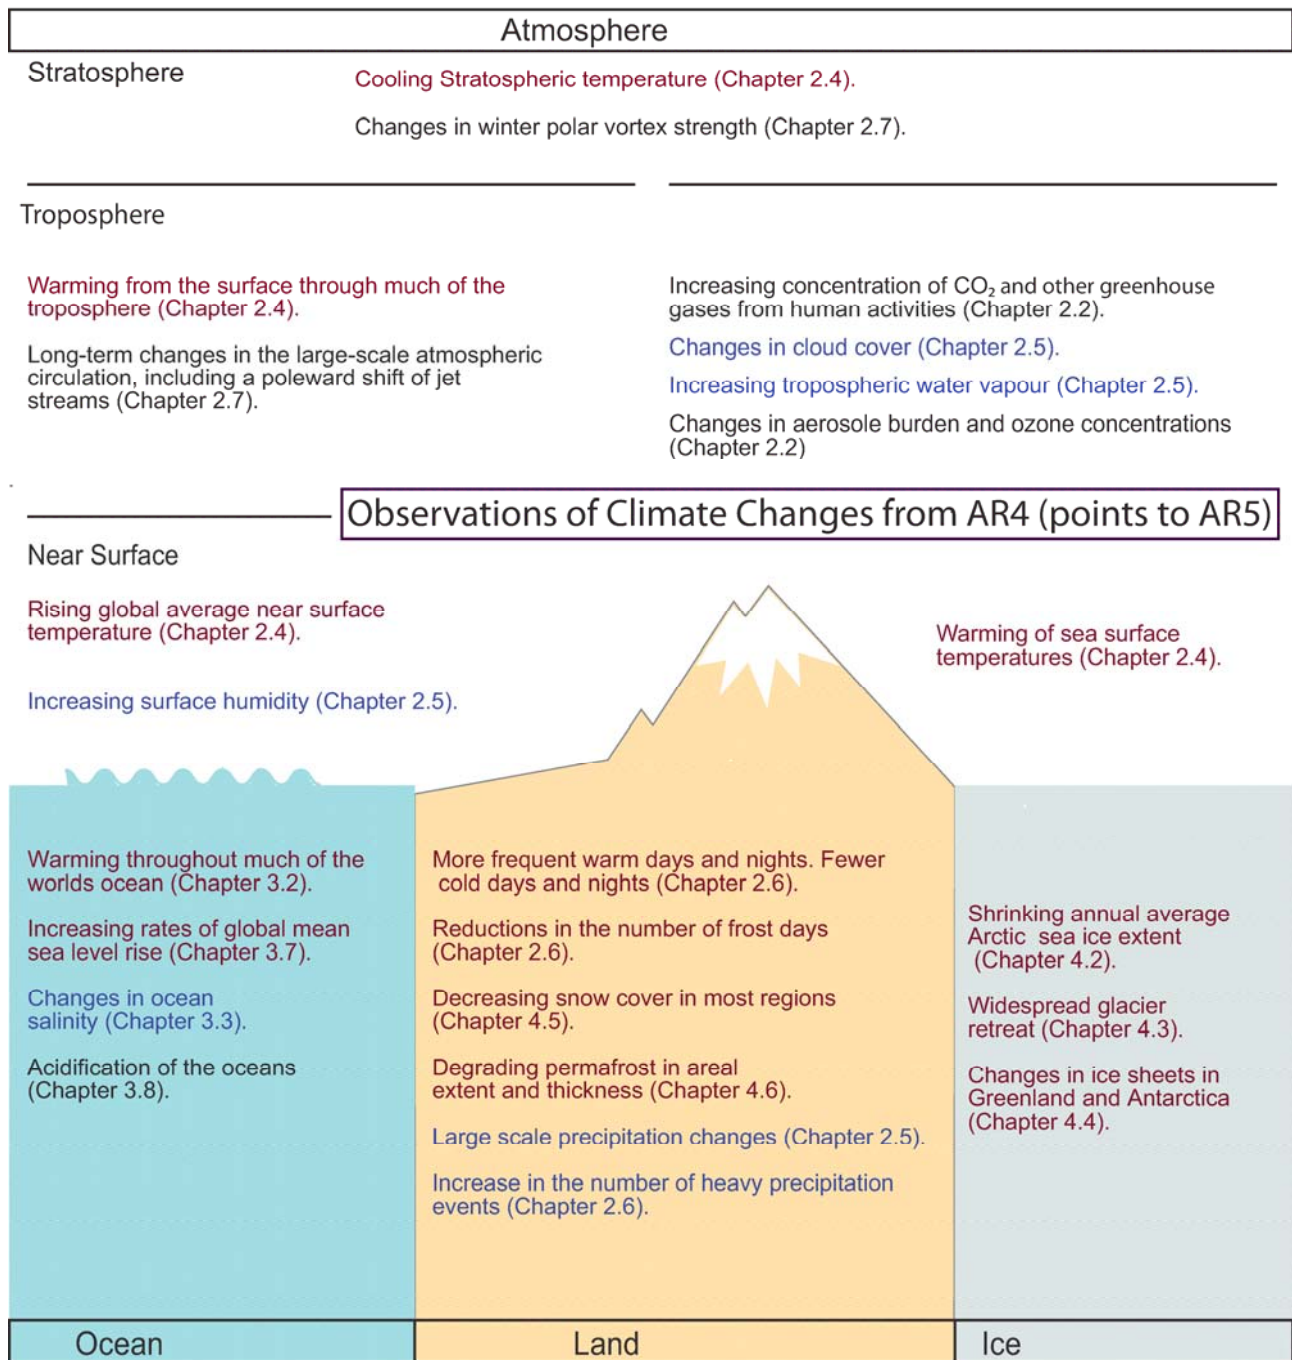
Atmosphere

Stratosphere

Cooling Stratospheric temperature (Chapter 2.4).

Changes in winter polar vortex strength (Chapter 2.7).

Troposphere

Warming from the surface through much of the troposphere (Chapter 2.4).

Long-term changes in the large-scale atmospheric circulation, including a poleward shift of jet streams (Chapter 2.7).

Increasing concentration of $CO_2$ and other greenhouse gases from human activities (Chapter 2.2).

Changes in cloud cover (Chapter 2.5).

Increasing tropospheric water vapour (Chapter 2.5).

Changes in aerosole burden and ozone concentrations (Chapter 2.2)

Observations of Climate Changes from AR4 (points to AR5)

Near Surface

Rising global average near surface temperature (Chapter 2.4).

Increasing surface humidity (Chapter 2.5).

Warming of sea surface temperatures (Chapter 2.4).

Warming throughout much of the worlds ocean (Chapter 3.2).

Increasing rates of global mean sea level rise (Chapter 3.7).

Changes in ocean salinity (Chapter 3.3).

Acidification of the oceans (Chapter 3.8).

More frequent warm days and nights. Fewer cold days and nights (Chapter 2.6).

Reductions in the number of frost days (Chapter 2.6).

Decreasing snow cover in most regions (Chapter 4.5).

Degrading permafrost in areal extent and thickness (Chapter 4.6).

Large scale precipitation changes (Chapter 2.5).

Increase in the number of heavy precipitation events (Chapter 2.6).

Shrinking annual average Arctic sea ice extent (Chapter 4.2).

Widespread glacier retreat (Chapter 4.3).

Changes in ice sheets in Greenland and Antarctica (Chapter 4.4).

Ocean

Land

Ice